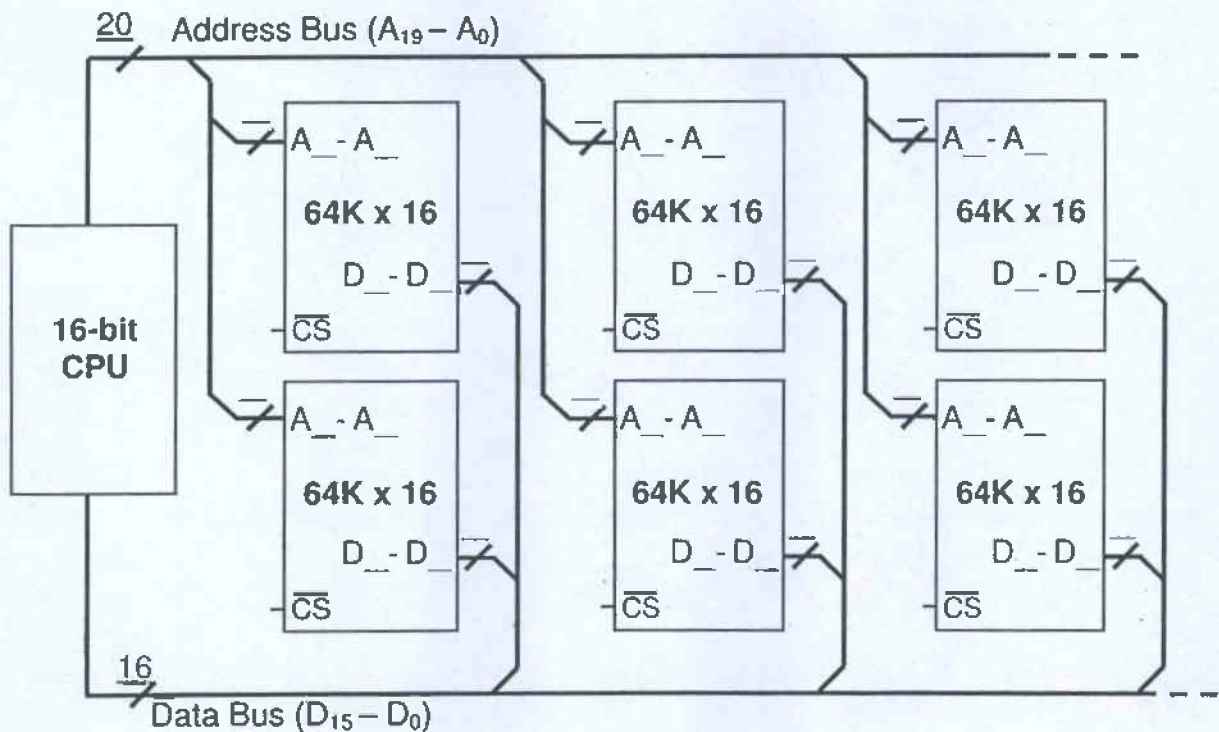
20 Address Bus ($A_{19} - A_0$)

16-bit CPU

A_ - A_
64K x 16
D_ - D_
$\overline{CS}$

A_ - A_
64K x 16
D_ - D_
$\overline{CS}$

A_ - A_
64K x 16
D_ - D_
$\overline{CS}$

A_ - A_
64K x 16
D_ - D_
$\overline{CS}$

A_ - A_
64K x 16
D_ - D_
$\overline{CS}$

A_ - A_
64K x 16
D_ - D_
$\overline{CS}$

16
Data Bus ($D_{15} - D_0$)